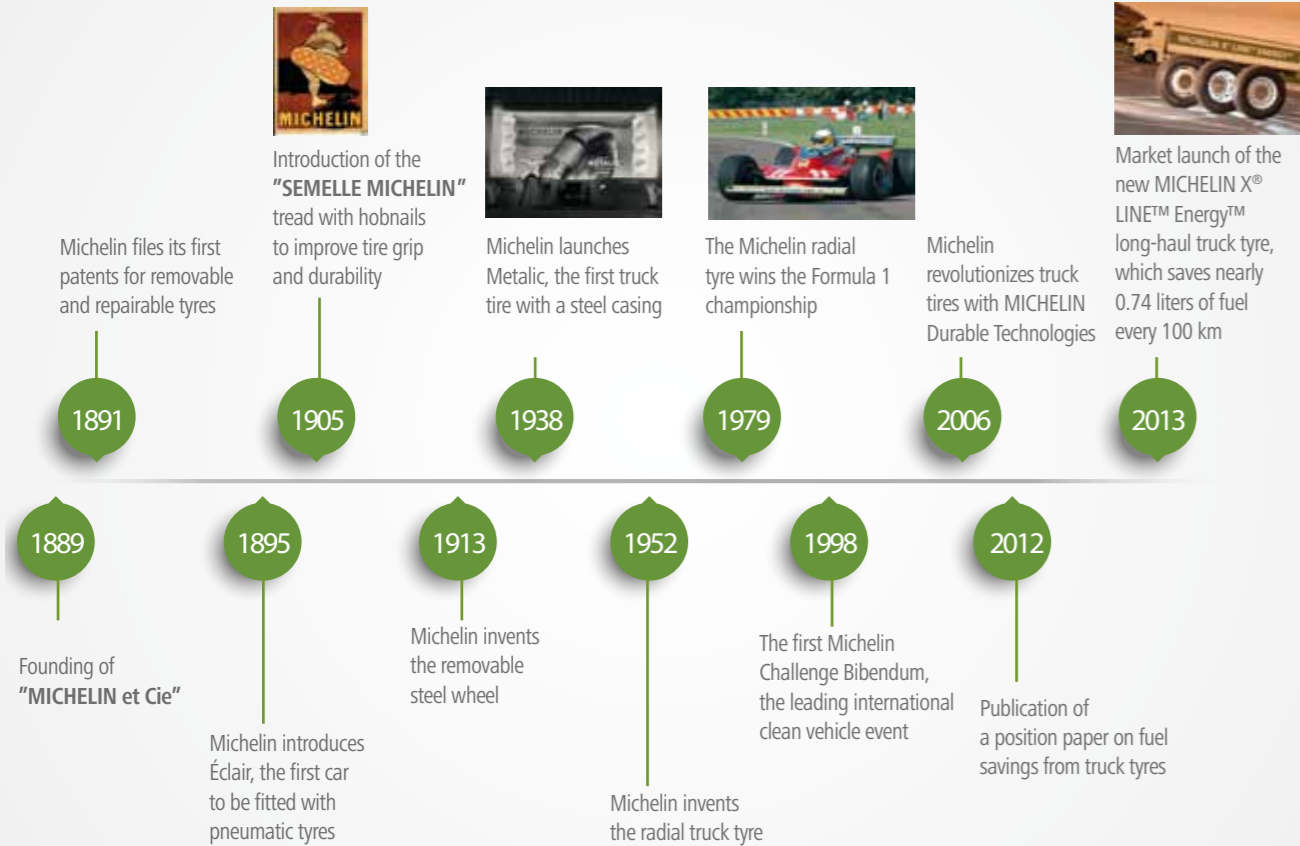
MICHELIN

Introduction of the "SEMELLE MICHELIN" tread with hobnails to improve tire grip and durability

Michelin files its first patents for removable and repairable tyres

Michelin launches Metalic, the first truck tire with a steel casing

The Michelin radial tyre wins the Formula 1 championship

Michelin revolutionizes truck tires with MICHELIN Durable Technologies

Market launch of the new MICHELIN X® LINE™ Energy™ long-haul truck tyre, which saves nearly 0.74 liters of fuel every 100 km

1891

1905

1938

1979

2006

2013

1889

1895

1913

1952

1998

2012

Founding of "MICHELIN et Cie"

Michelin introduces Éclair, the first car to be fitted with pneumatic tyres

Michelin invents the removable steel wheel

Michelin invents the radial truck tyre

The first Michelin Challenge Bibendum, the leading international clean vehicle event

Publication of a position paper on fuel savings from truck tyres